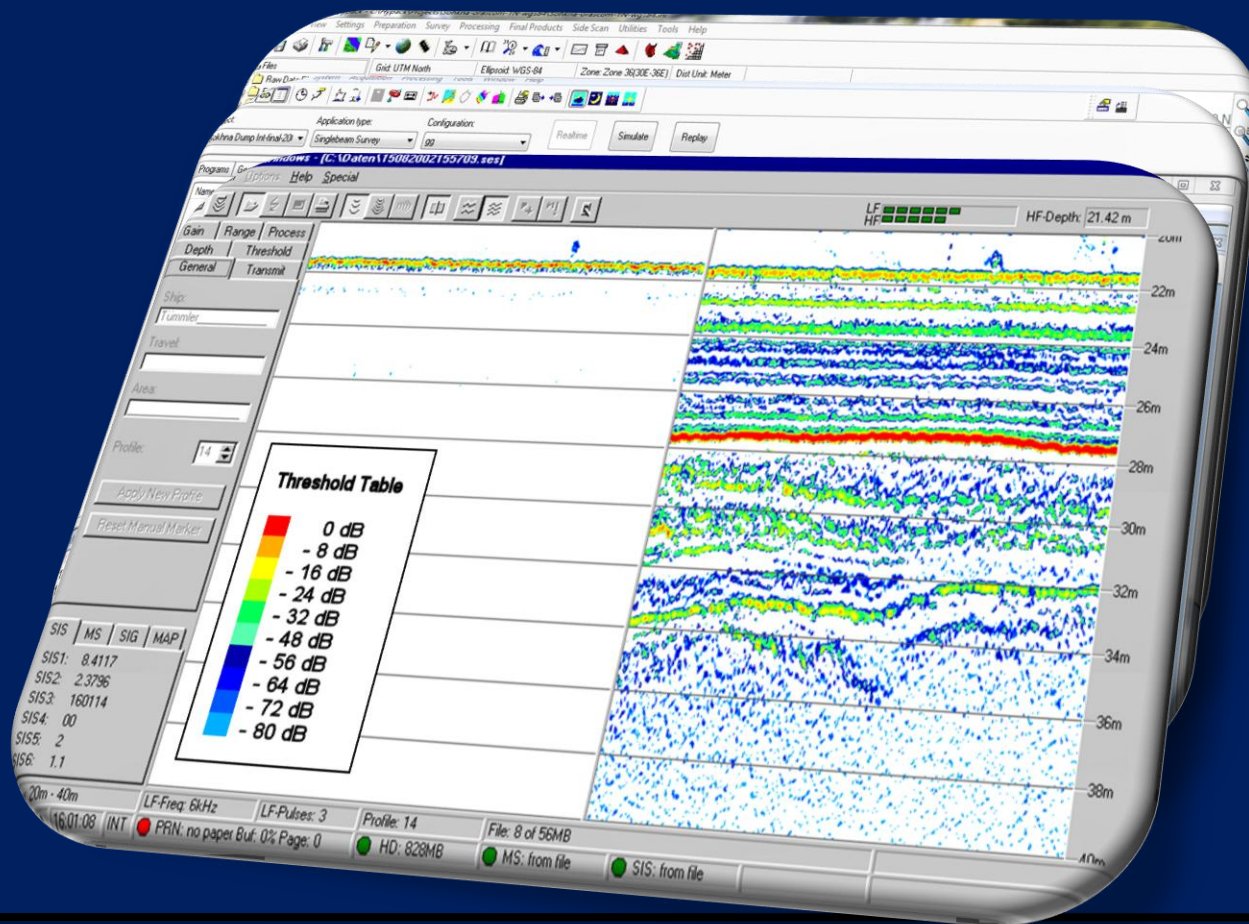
View Settings Preparation Survey Processing Final Products Side Scan Utilities Tools Help

Grid: UTM North Ellipsoid: WGS-84 Zone: Zone 36(30E-36E) Dist Unit: Meter

Raw Data F System Acquisition Processing Tools Window Help

Application type: Configuration:
Singlebeam Survey gg
Realtime Simulate Replay

Programs
windows - [C:\Daten\15082002155709.ses]
Options Help Special

LF
HF
HF-Depth: 21.42 m

Gain Range Process
Depth Threshold
General Transmit

Ship:
Tummler
Travel:
Area:
Profile: 14
Apply New Profile
Reset Manual Marker

Threshold Table
0 dB
- 8 dB
- 16 dB
- 24 dB
- 32 dB
- 48 dB
- 56 dB
- 64 dB
- 72 dB
- 80 dB

20m
22m
24m
26m
28m
30m
32m
34m
36m
38m
40m

SIS MS SIG MAP
SIS1: 8.4117
SIS2: 2.3796
SIS3: 160114
SIS4: 00
SIS5: 2
SIS6: 1.1

20m - 40m
LF-Freq: 6kHz LF-Pulses: 3 Profile: 14 File: 8 of 56MB
16:01:08 INT PRN: no paper Buf: 0% Page: 0 HD: 828MB MS: from file SIS: from file